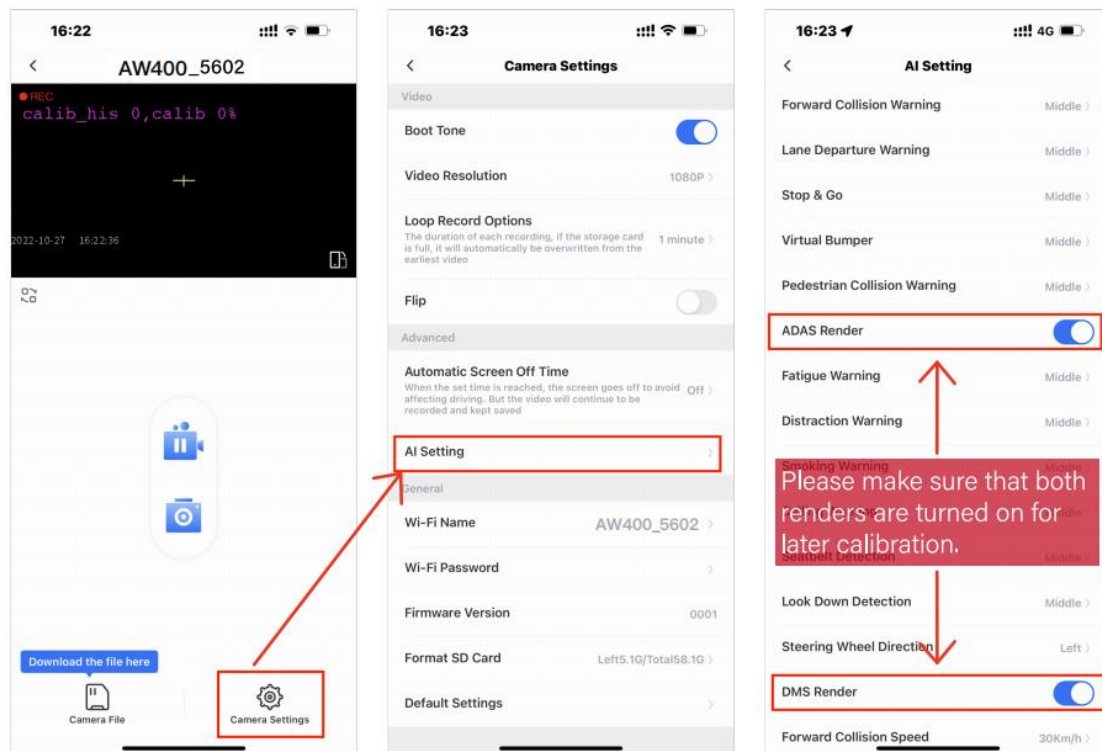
16:22

AW400_5602

REC
calib_his 0,calib 0%

2022-10-27 16:22:36

Download the file here

Camera File

Camera Settings

16:23

Camera Settings

Video

Boot Tone

Video Resolution 1080P

Loop Record Options
The duration of each recording, if the storage card is full, it will automatically be overwritten from the earliest video
1 minute

Flip

Advanced

Automatic Screen Off Time
When the set time is reached, the screen goes off to avoid affecting driving. But the video will continue to be recorded and kept saved
Off

AI Setting

General

Wi-Fi Name AW400_5602

Wi-Fi Password

Firmware Version 0001

Format SD Card Left5.1G/Total58.1G

Default Settings

16:23 4G

AI Setting

Forward Collision Warning Middle

Lane Departure Warning Middle

Stop & Go Middle

Virtual Bumper Middle

Pedestrian Collision Warning Middle

ADAS Render

Fatigue Warning Middle

Distraction Warning Middle

Smoking Warning Middle

Please make sure that both renders are turned on for later calibration.

Seatbelt Detection Middle

Look Down Detection Middle

Steering Wheel Direction Left

DMS Render

Forward Collision Speed 30Km/h